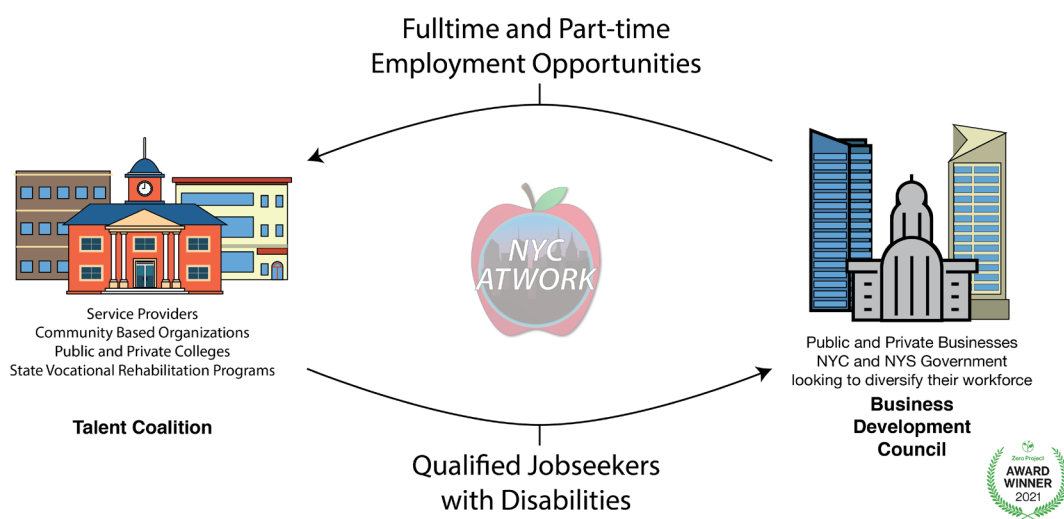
Fulltime and Part-time Employment Opportunities

NYC ATWORK

Service Providers
Community Based Organizations
Public and Private Colleges
State Vocational Rehabilitation Programs

Talent Coalition

Public and Private Businesses
NYC and NYS Government
looking to diversify their workforce

Business Development Council

Qualified Jobseekers with Disabilities

Zero Project
AWARD WINNER
2021